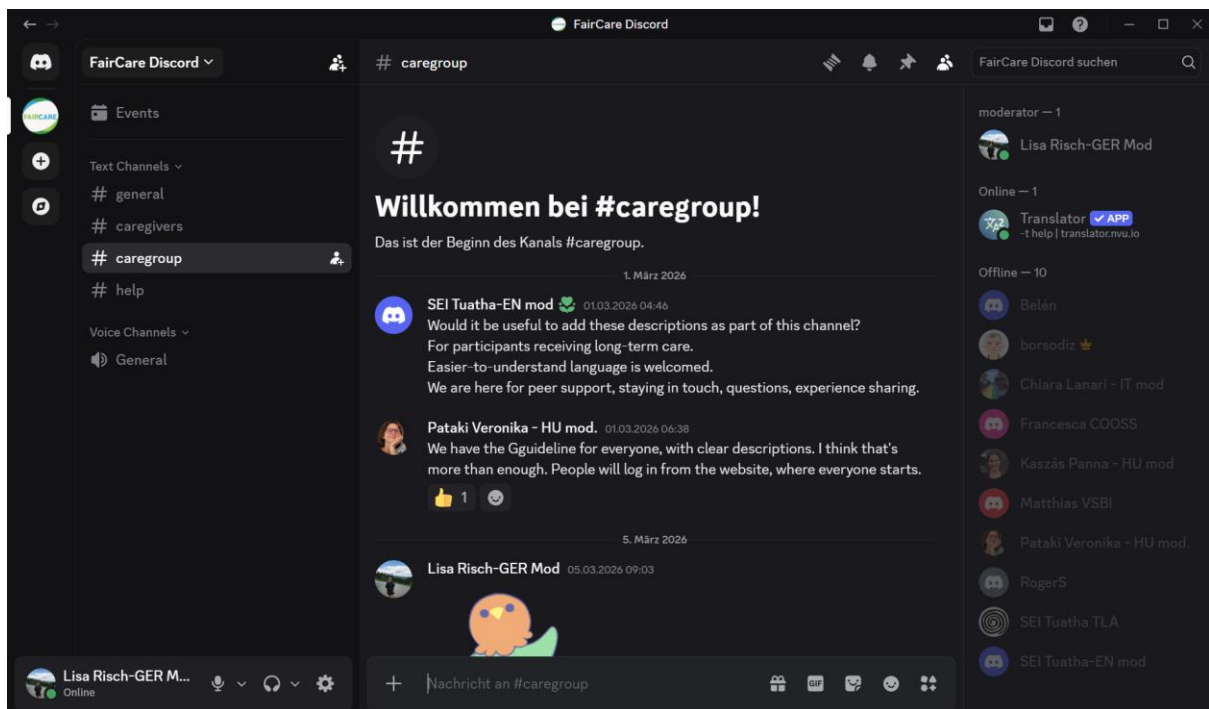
FairCare Discord

FairCare Discord

Events

Text Channels
# general
# caregivers
# caregroup
# help

Voice Channels
General

Lisa Risch-GER M...
Online

# caregroup

FairCare Discord suchen

#

Willkommen bei #caregroup!

Das ist der Beginn des Kanals #caregroup.

1. März 2026

SEI Tuatha-EN mod 01.03.2026 04:46
Would it be useful to add these descriptions as part of this channel?
For participants receiving long-term care.
Easier-to-understand language is welcomed.
We are here for peer support, staying in touch, questions, experience sharing.

Pataki Veronika - HU mod. 01.03.2026 06:38
We have the Gguideline for everyone, with clear descriptions. I think that's more than enough. People will log in from the website, where everyone starts.
1

5. März 2026

Lisa Risch-GER Mod 05.03.2026 09:03

Nachricht an #caregroup

GIF

moderator — 1
Lisa Risch-GER Mod

Online — 1
Translator APP
-t help | translator.nvu.io

Offline — 10
Belén
borsodiz
Chiara Lanari - IT mod
Francesca COOSS
Kaszás Panna - HU mod
Matthias VSBI
Pataki Veronika - HU mod.
RogerS
SEI Tuatha TLA
SEI Tuatha-EN mod